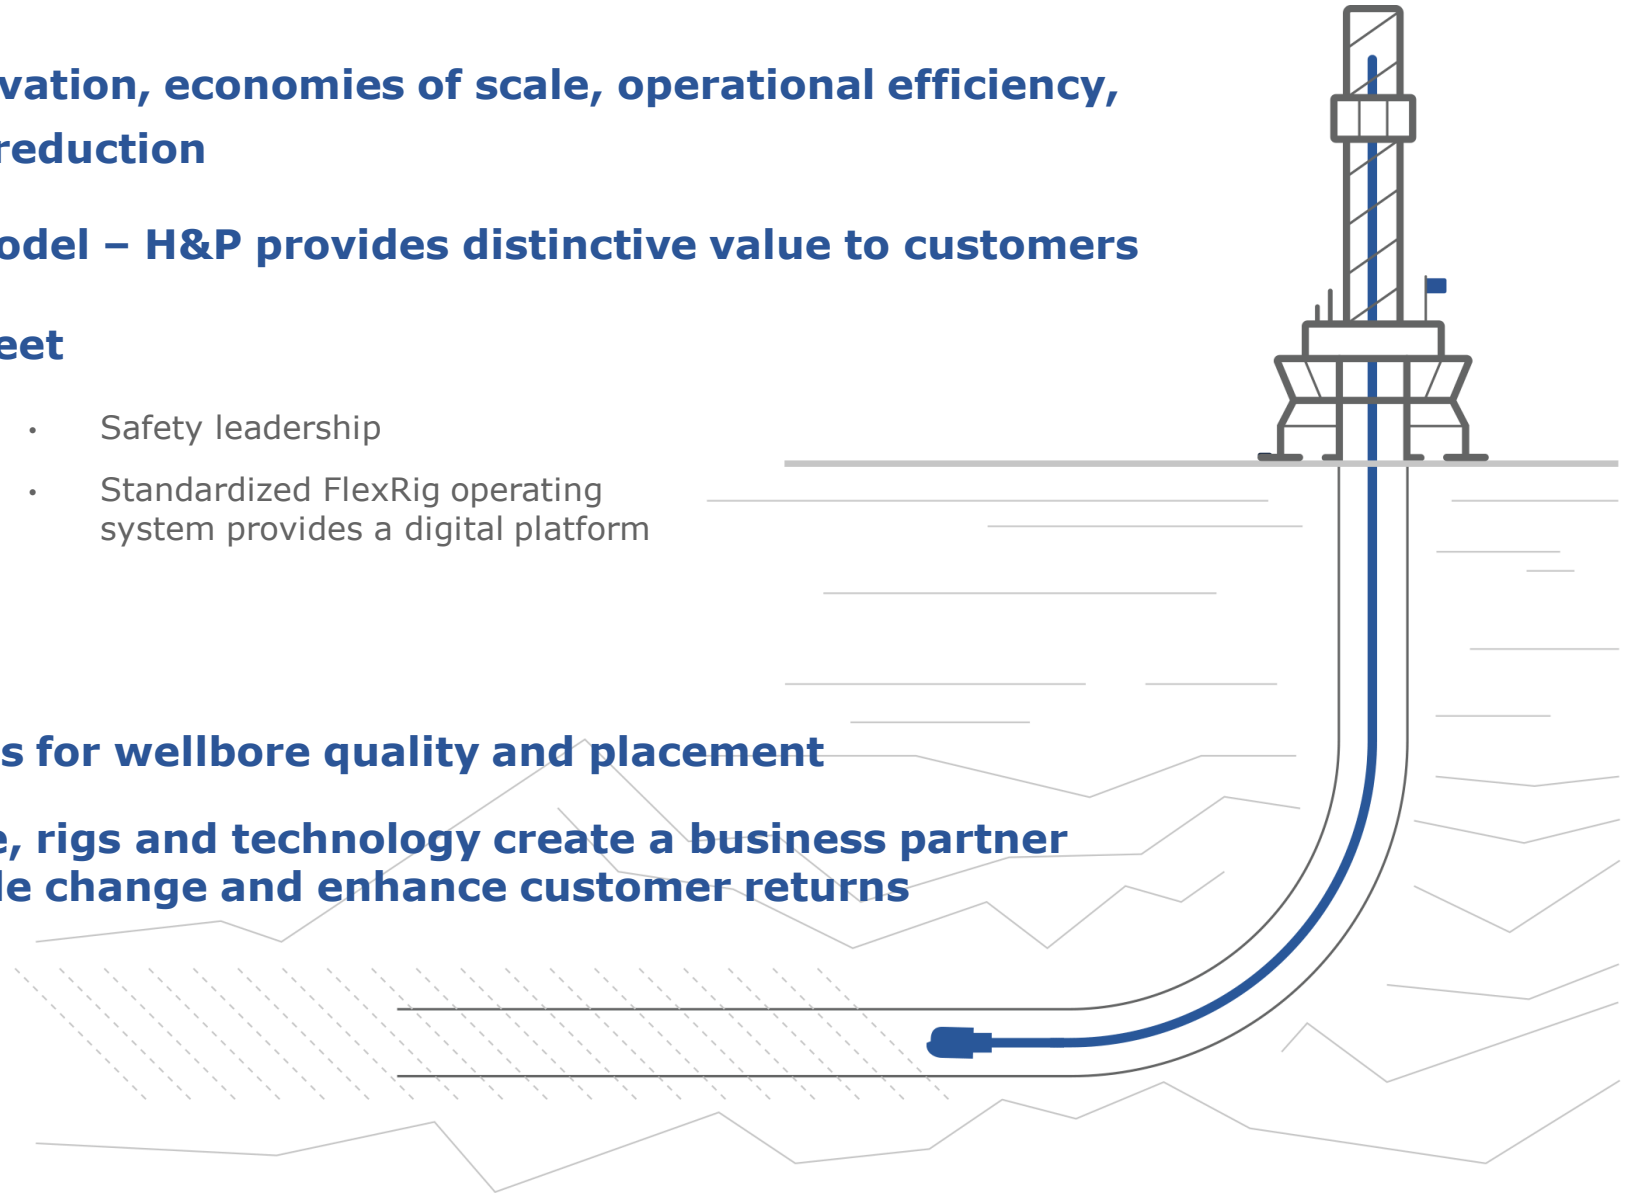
vation, economies of scale, operational efficiency, reduction

odel – H&P provides distinctive value to customers

eet

- Safety leadership
- Standardized FlexRig operating system provides a digital platform

s for wellbore quality and placement

e, rigs and technology create a business partner le change and enhance customer returns